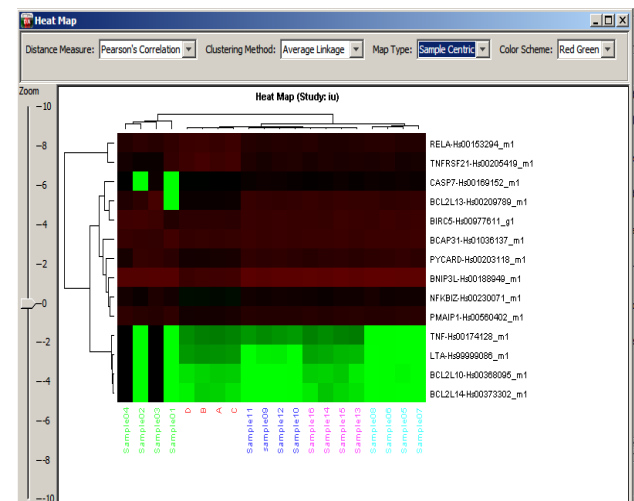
Heat Map

Distance Measure: Pearson's Correlation
Clustering Method: Average Linkage
Map Type: Sample Centric
Color Scheme: Red Green

Zoom
10
8
6
4
2
0
-2
-4
-6
-8
-10

Heat Map (Study: iu)

RELA-Hs00153294_m1
TNFRSF21-Hs00205419_m1
CASP7-Hs00169152_m1
BCL2L13-Hs00209789_m1
BIRC5-Hs00977611_g1
BCAP31-Hs01036137_m1
PYCARD-Hs00203118_m1
BNIP3L-Hs00188949_m1
NFKBIZ-Hs00230071_m1
PMAIP1-Hs00560402_m1
TNF-Hs00174128_m1
LTA-Hs99999086_m1
BCL2L10-Hs00368095_m1
BCL2L14-Hs00373302_m1

Sample04
Sample02
Sample03
Sample01
D
B
A
C
Sample11
Sample09
Sample12
Sample10
Sample16
Sample14
Sample15
Sample13
Sample08
Sample06
Sample05
Sample07